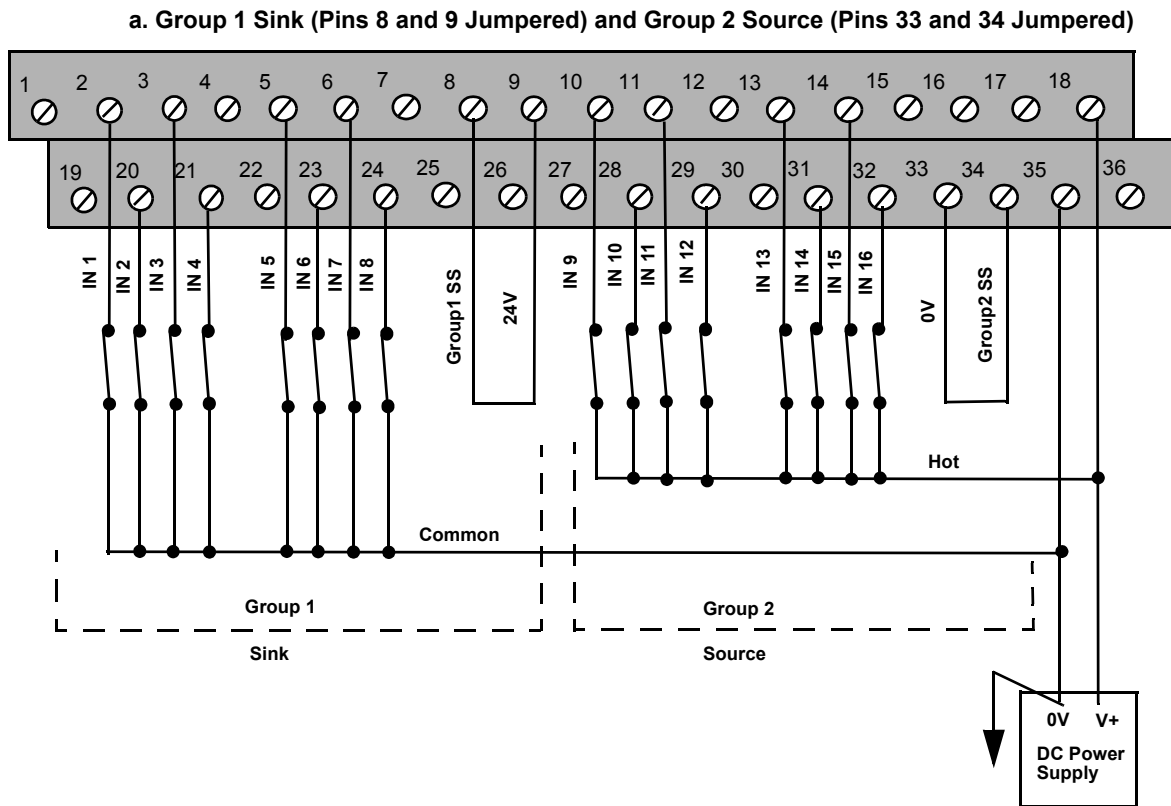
a. Group 1 Sink (Pins 8 and 9 Jumpered) and Group 2 Source (Pins 33 and 34 Jumpered)

1 2 3 4 5 6 7 8 9 10 11 12 13 14 15 16 17 18

19 20 21 22 23 24 25 26 27 28 29 30 31 32 33 34 35 36

IN 1 IN 2 IN 3 IN 4 IN 5 IN 6 IN 7 IN 8 Group1 SS 24V IN 9 IN 10 IN 11 IN 12 IN 13 IN 14 IN 15 IN 16 0V Group2 SS

Hot

Common

Group 1

Group 2

Sink

Source

0V V+

DC Power Supply